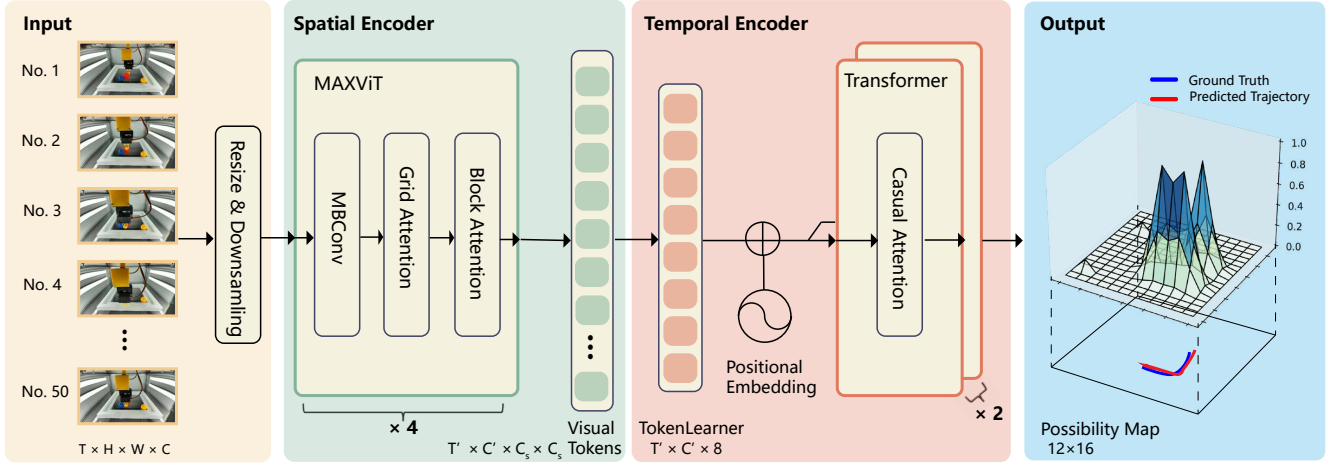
Input

No. 1

No. 2

No. 3

No. 4

⋮

No. 50

T × H × W × C

Resize & Downsamling

Spatial Encoder

MAXViT

MBConv

Grid Attention

Block Attention

× 4

Visual Tokens

T′ × C′ × $C_s$ × $C_s$

Temporal Encoder

TokenLearner

T′ × C′ × 8

Positional Embedding

Transformer

Casual Attention

× 2

Output

Ground Truth

Predicted Trajectory

1.0
0.8
0.6
0.4
0.2
0.0

Possibility Map

12×16